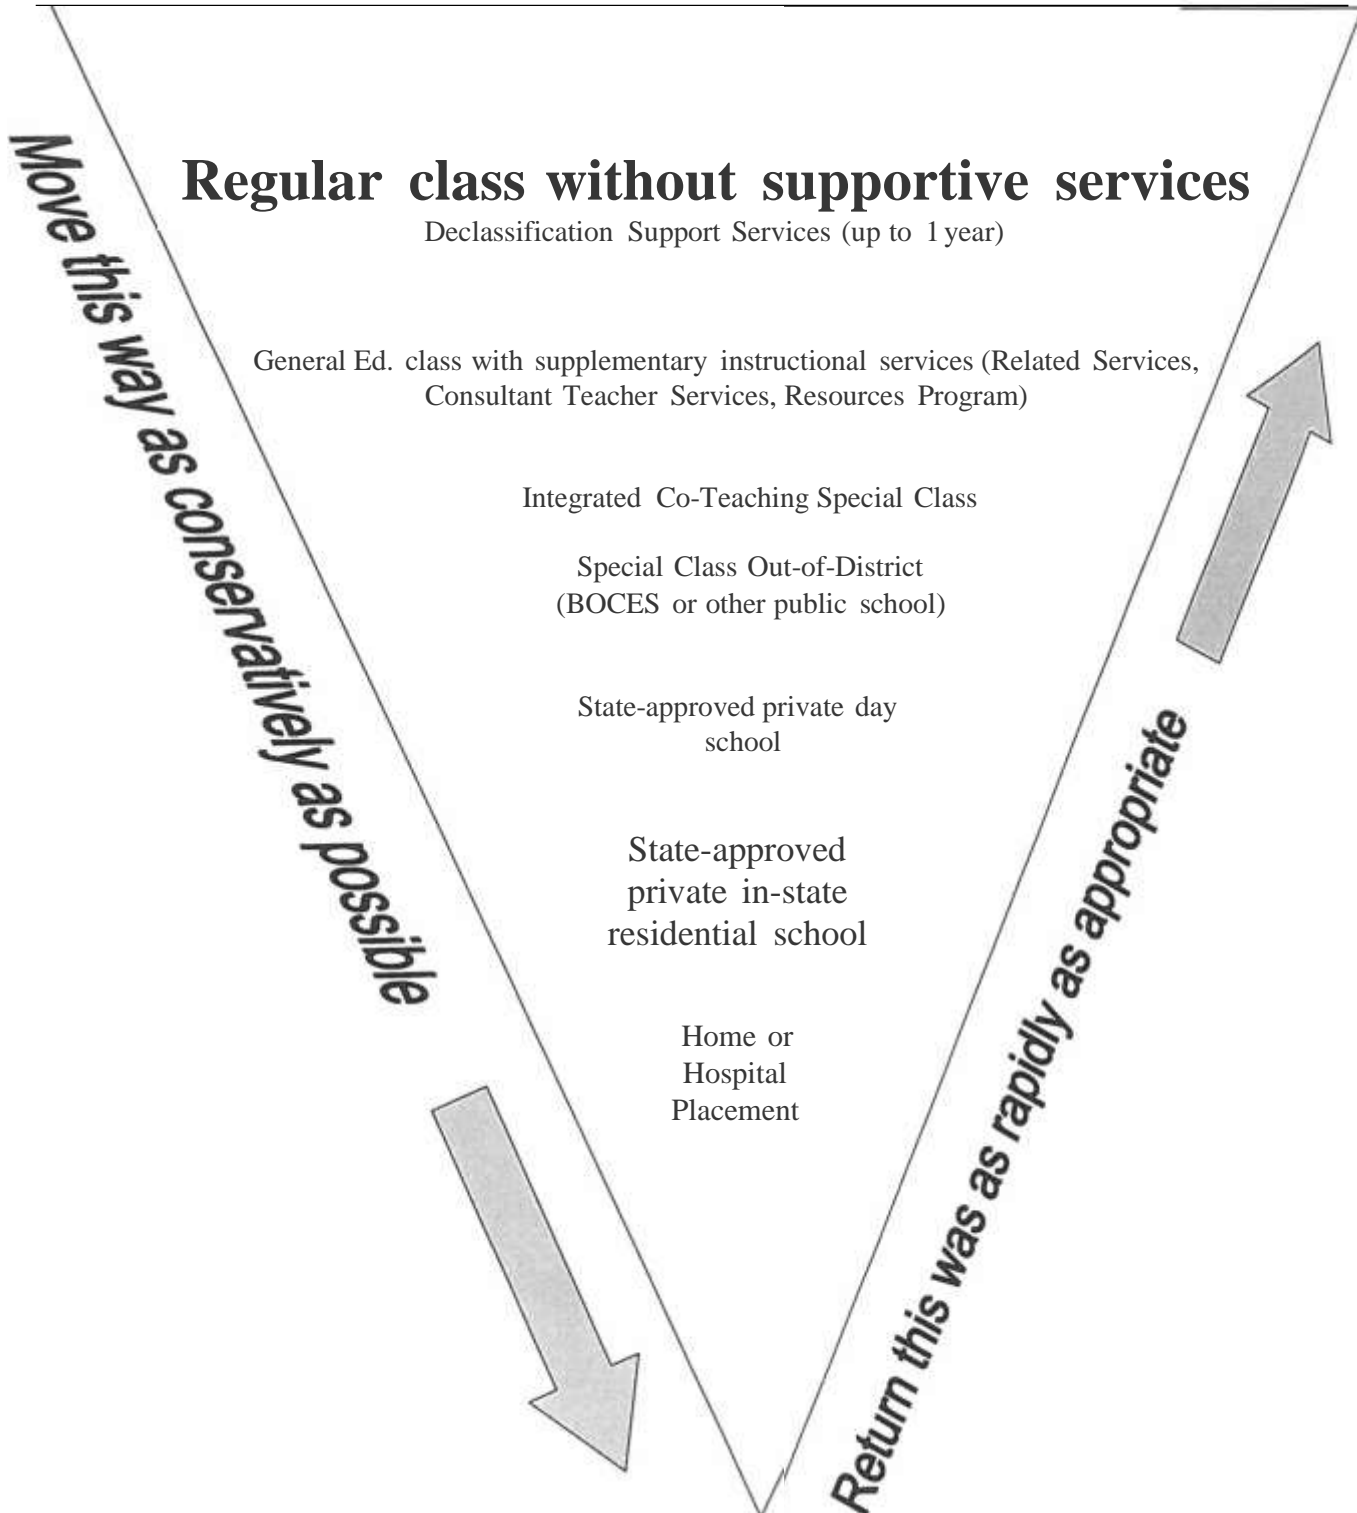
Move this way as conservatively as possible

Regular class without supportive services

Declassification Support Services (up to 1 year)

General Ed. class with supplementary instructional services (Related Services, Consultant Teacher Services, Resources Program)

Integrated Co-Teaching Special Class

Special Class Out-of-District (BOCES or other public school)

State-approved private day school

State-approved private in-state residential school

Home or Hospital Placement

Return this was as rapidly as appropriate